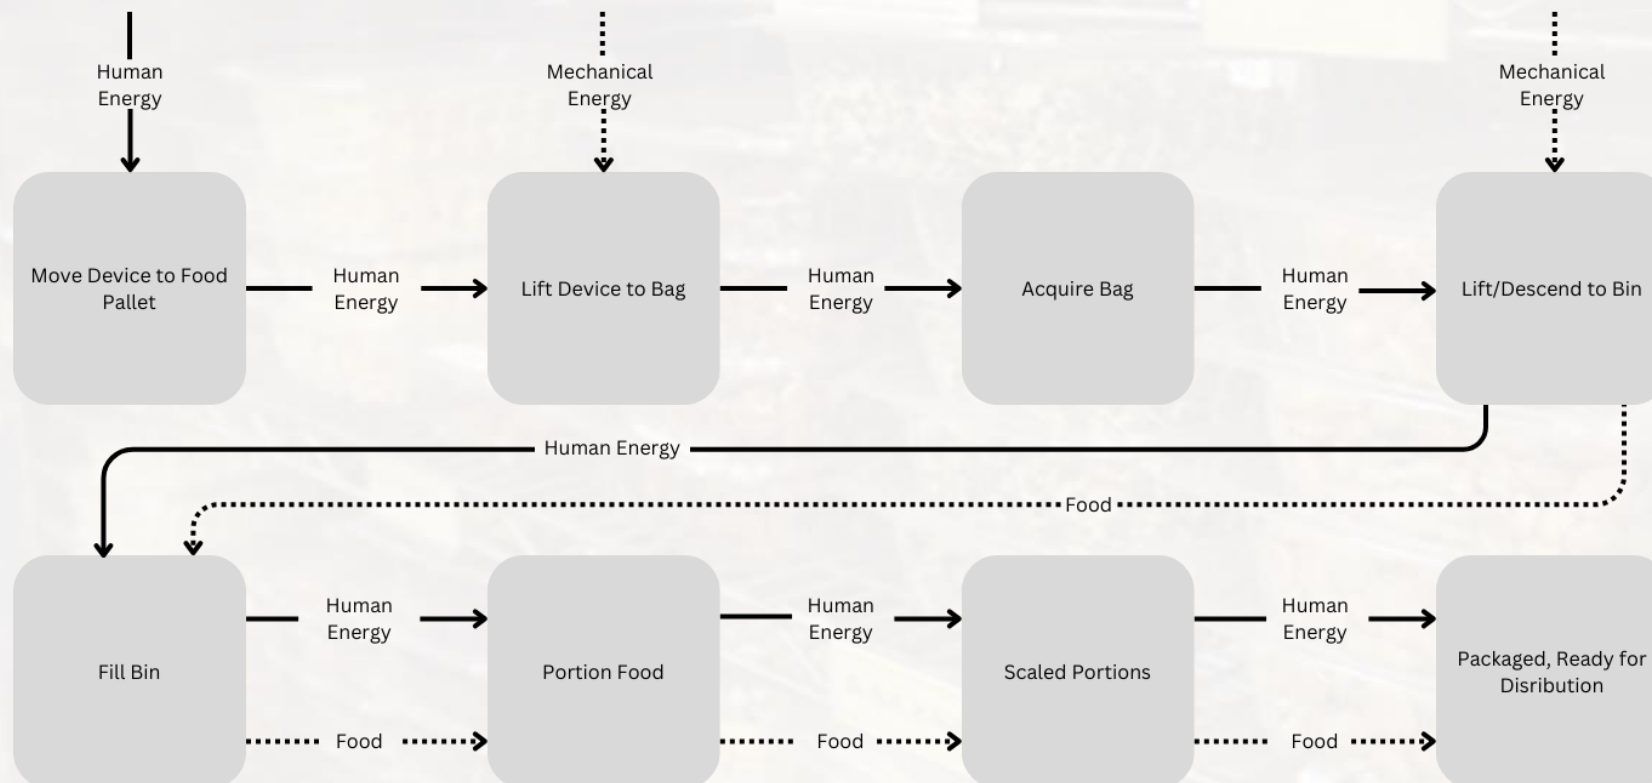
Human Energy

Mechanical Energy

Mechanical Energy

Move Device to Food Pallet

Human Energy

Lift Device to Bag

Human Energy

Acquire Bag

Human Energy

Lift/Descend to Bin

Human Energy

Food

Fill Bin

Human Energy

Food

Portion Food

Human Energy

Food

Scaled Portions

Human Energy

Food

Packaged, Ready for Disribution